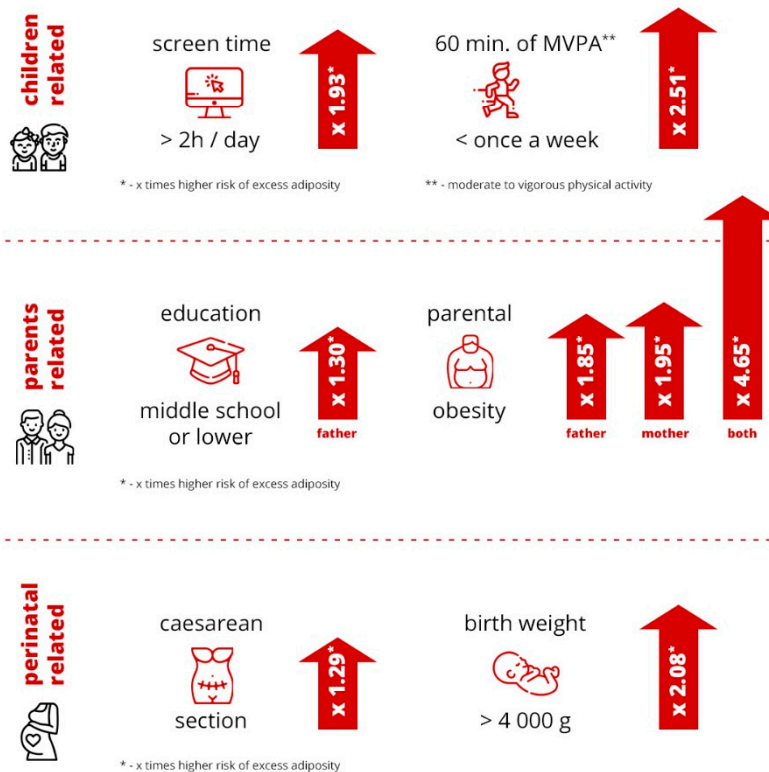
children related

screen time

> 2h / day

x 1.93*

60 min. of MVPA**

< once a week

x 2.51*

* - x times higher risk of excess adiposity

** - moderate to vigorous physical activity

parents related

education

middle school or lower

x 1.30*

father

parental obesity

x 1.85*

father

x 1.95*

mother

x 4.65*

both

* - x times higher risk of excess adiposity

perinatal related

caesarean section

x 1.29*

birth weight

> 4 000 g

x 2.08*

* - x times higher risk of excess adiposity